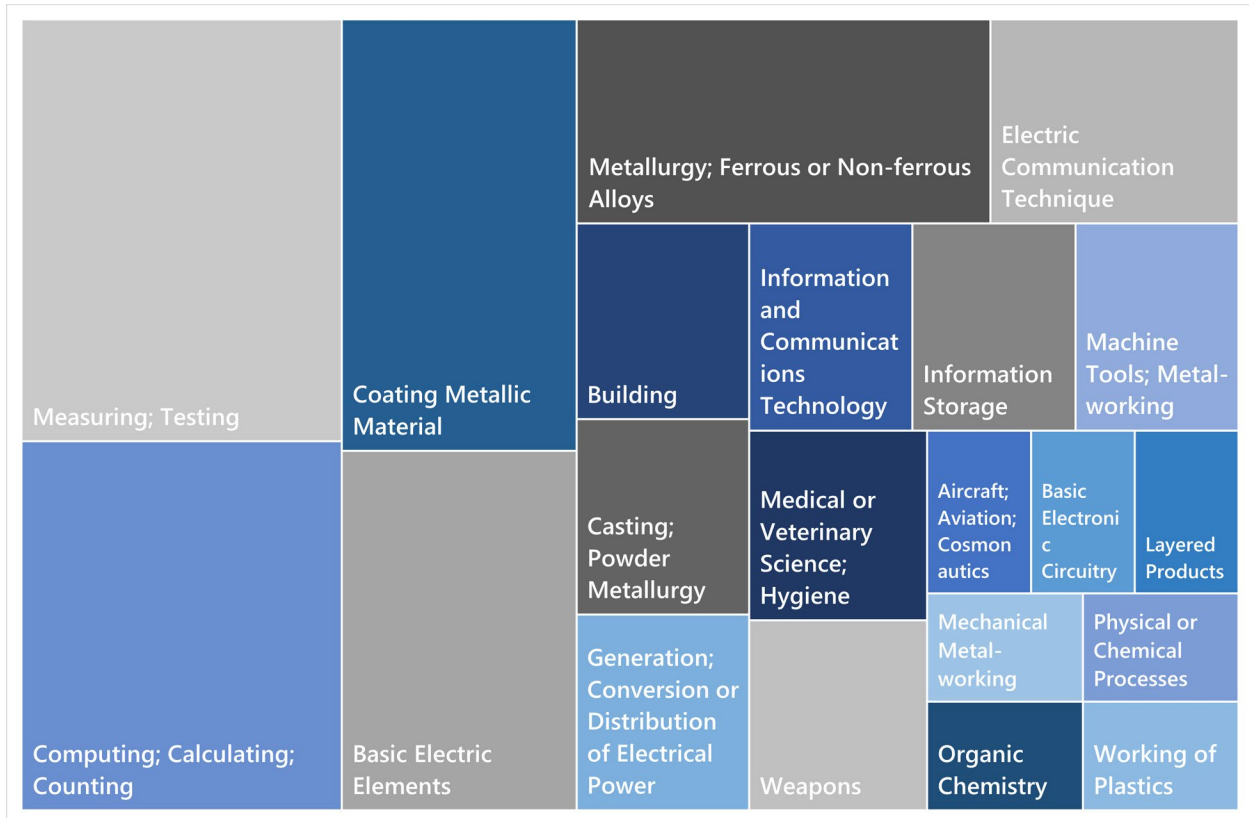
Measuring; Testing

Computing; Calculating; Counting

Coating Metallic Material

Basic Electric Elements

Metallurgy; Ferrous or Non-ferrous Alloys

Electric Communication Technique

Building

Information and Communications Technology

Information Storage

Machine Tools; Metal-working

Casting; Powder Metallurgy

Medical or Veterinary Science; Hygiene

Aircraft; Aviation; Cosmonautics

Basic Electronic Circuitry

Layered Products

Generation; Conversion or Distribution of Electrical Power

Weapons

Mechanical Metal-working

Physical or Chemical Processes

Organic Chemistry

Working of Plastics